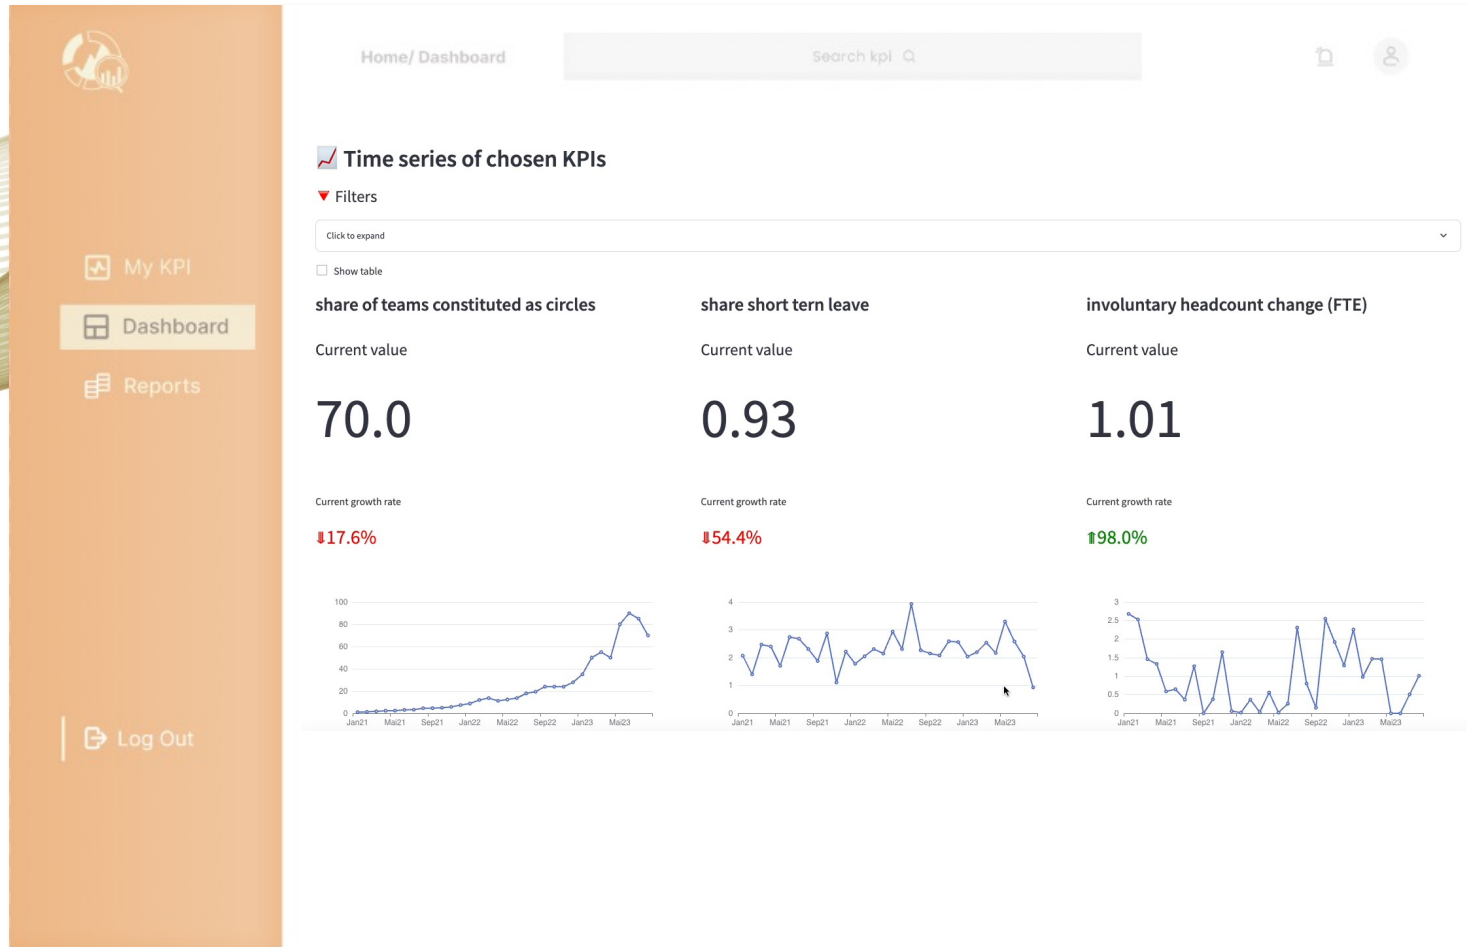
My KPI
Dashboard
Reports
Log Out

Home/ Dashboard
Search kpi

Time series of chosen KPIs
Filters
Click to expand
Show table

share of teams constituted as circles
Current value
70.0
Current growth rate
⬇17.6%
100
80
60
40
20
0
Jan21 Mai21 Sep21 Jan22 Mai22 Sep22 Jan23 Mai23

share short tern leave
Current value
0.93
Current growth rate
⬇54.4%
4
3
2
1
0
Jan21 Mai21 Sep21 Jan22 Mai22 Sep22 Jan23 Mai23

involuntary headcount change (FTE)
Current value
1.01
Current growth rate
⬆98.0%
3
2.5
2
1.5
1
0.5
0
Jan21 Mai21 Sep21 Jan22 Mai22 Sep22 Jan23 Mai23